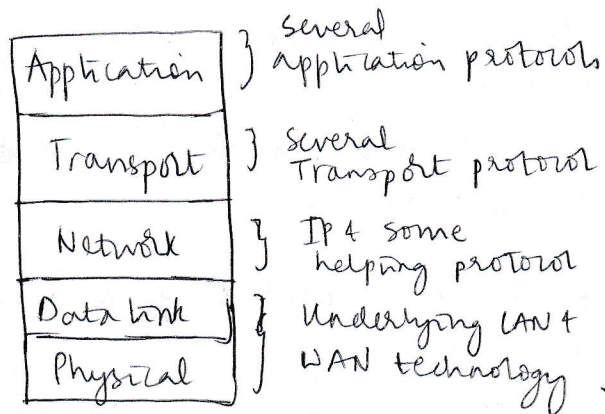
| Application | } Several application protocols |
|---|---|
| Transport | } Several Transport protocol |
| Network | } IP + some helping protocol |
| Data link | } Underlying LAN + WAN technology |
| Physical | |